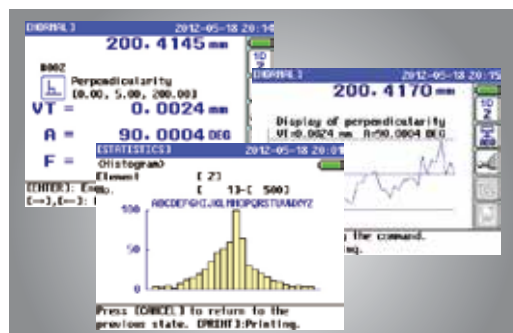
[NORMAL] 2012-05-18 20:14
200.4145 mm
B002
Perpendicularity
[0.00, 5.00, 200.00]
VT = 0.0024 mm
A = 90.0004 DEG
F =
[ENTER]: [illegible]
[→],[←]: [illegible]

[NORMAL] 2012-05-18 20:15
200.4170 mm
Display of perpendicularity
VT=0.0024 mm A=90.0004 DEG
1D
2
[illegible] the command.
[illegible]ing.

[STATISTICS] 2012-05-18 20:0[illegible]
<Histogram>
Element [ 2]
No. [ 13-[ 500]
ABCDEFGHIJKLMNOPQRSTUVWXYZ
100
50
0
Press [CANCEL] to return to the previous state. [PRINT]:Printing.